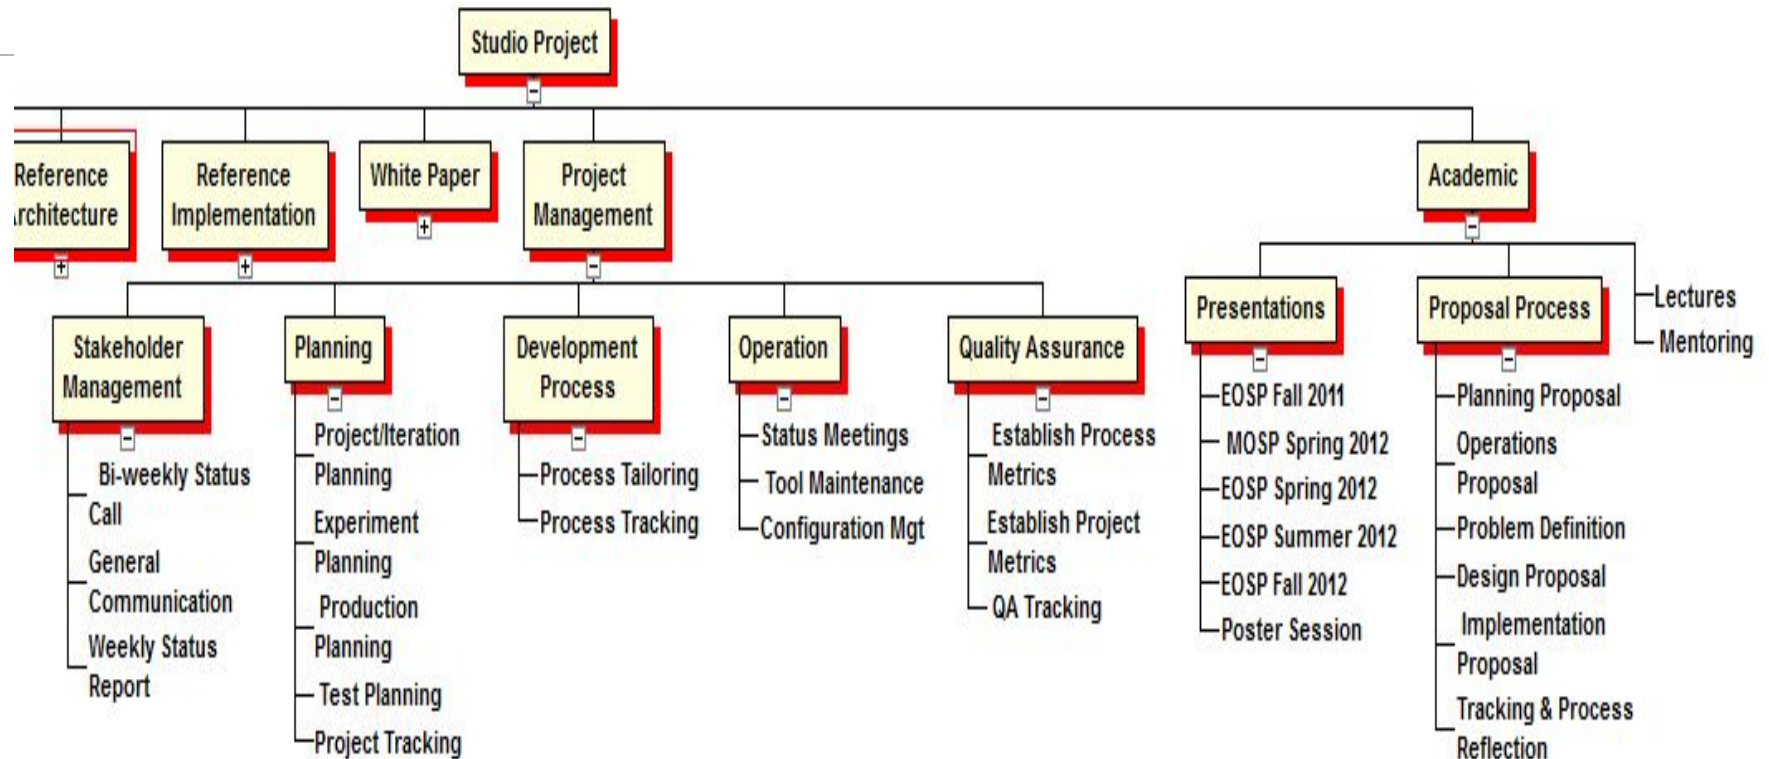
Studio Project

Reference
rchitecture

Reference
Implementation

White Paper

Project
Management

Academic

Stakeholder
Management

Bi-weekly Status
Call

General
Communication

Weekly Status
Report

Planning

Project/Iteration
Planning

Experiment
Planning

Production
Planning

Test Planning

Project Tracking

Development
Process

Process Tailoring

Process Tracking

Operation

Status Meetings

Tool Maintenance

Configuration Mgt

Quality Assurance

Establish Process
Metrics

Establish Project
Metrics

QA Tracking

Presentations

EOSP Fall 2011

MOSP Spring 2012

EOSP Spring 2012

EOSP Summer 2012

EOSP Fall 2012

Poster Session

Proposal Process

Planning Proposal

Operations
Proposal

Problem Definition

Design Proposal

Implementation
Proposal

Tracking & Process
Reflection

Lectures

Mentoring